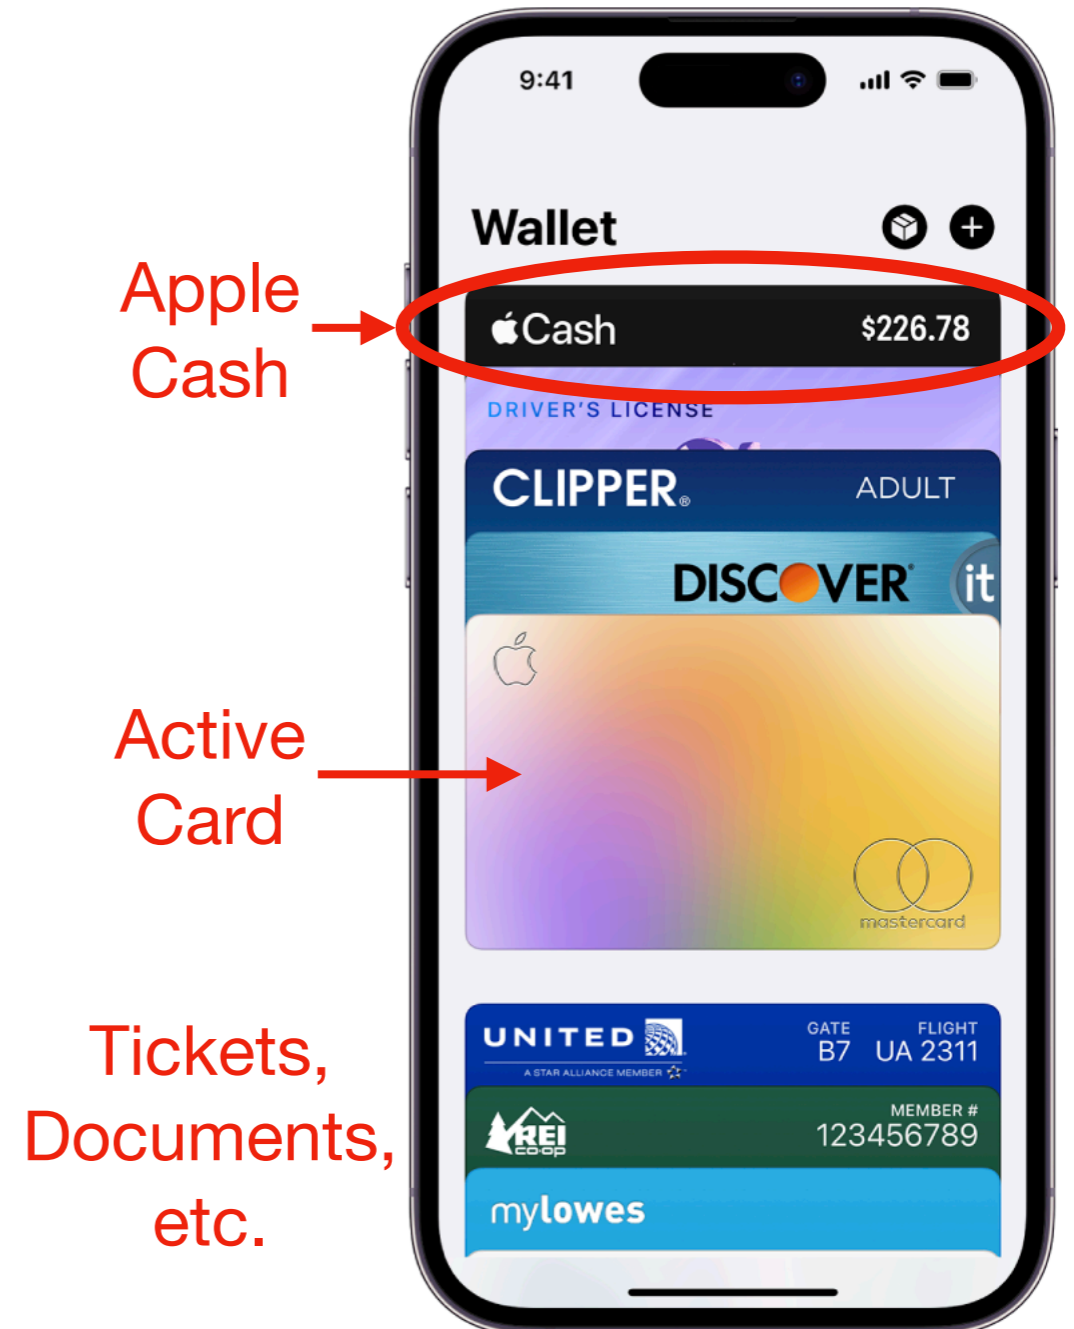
Apple Cash

Active Card

Tickets, Documents, etc.

9:41

Wallet

Cash $226.78

DRIVER'S LICENSE

CLIPPER. ADULT

DISCOVER it

mastercard

UNITED
A STAR ALLIANCE MEMBER

GATE B7 FLIGHT UA 2311

REI co-op

MEMBER # 123456789

mylowes